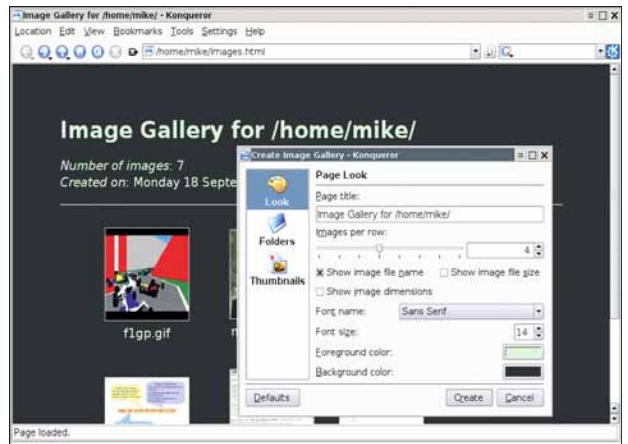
Image Gallery for /home/mike/ - Konqueror

Location Edit View Bookmarks Tools Settings Help

/home/mike/images.html

Image Gallery for /home/mike/

Number of images: 7
Created on: Monday 18 Septe

f1gp.gif

Create Image Gallery - Konqueror

Look
Folders
Thumbnails

Page Look

Page title:
Image Gallery for /home/mike/
Images per row:
4
Show image file name
Show image file size
Show image dimensions
Font name: Sans Serif
Font size: 14
Foreground color:
Background color:

Defaults
Create
Cancel

Page loaded.